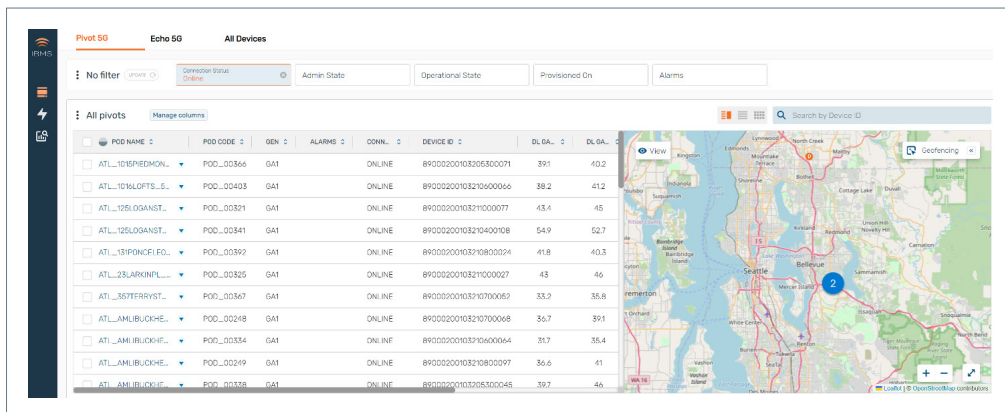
IRMS

Pivot 5G Echo 5G All Devices

No filter UPDATE

Connection Status
Online

Admin State

Operational State

Provisioned On

Alarms

All pivots Manage columns

Search by Device ID

| POD NAME | POD CODE | GEN | ALARMS | CONN... | DEVICE ID | DL GA... | DL GA... |
|---|---|---|---|---|---|---|---|
| ATL_1015PIEDMON... | POD_00366 | GA1 | | ONLINE | 89000200103205300071 | 39.1 | 40.2 |
| ATL_1016LOFTS_5... | POD_00403 | GA1 | | ONLINE | 89000200103210600066 | 38.2 | 41.2 |
| ATL_125LOGANST... | POD_00321 | GA1 | | ONLINE | 8900020010321100077 | 43.4 | 45 |
| ATL_125LOGANST... | POD_00341 | GA1 | | ONLINE | 89000200103210400108 | 54.9 | 52.7 |
| ATL_131PONCELEO... | POD_00392 | GA1 | | ONLINE | 89000200103210800024 | 41.8 | 40.3 |
| ATL_23LARKINPL... | POD_00325 | GA1 | | ONLINE | 8900020010321100027 | 43 | 46 |
| ATL_357TERRYST... | POD_00367 | GA1 | | ONLINE | 89000200103210700052 | 33.2 | 35.8 |
| ATL_AMLIBUCKHE... | POD_00248 | GA1 | | ONLINE | 89000200103210700068 | 36.7 | 39.1 |
| ATL_AMLIBUCKHE... | POD_00334 | GA1 | | ONLINE | 89000200103210600064 | 31.7 | 35.4 |
| ATL_AMLIBUCKHE... | POD_00249 | GA1 | | ONLINE | 89000200103210800097 | 36.6 | 41 |
| ATL_AMLIBUCKHE... | POD_00338 | GA1 | | ONLINE | 89000200103205300045 | 39.7 | 46 |

View

Geofencing

Lynnwood North Creek Edmonds Mountlake Terrace Kingston Bothell Kenmore Indianola Woodinville Suquamish Cottage Lake Kirkland Union Hill Novelty Hill Bainbridge Island Redmond Carnation Seattle Bellevue Sammamish Bremerton Mercer Island Issaquah Fall City Snoqualmie North Bend Renton Vashon WA 16

2

Leaflet | © OpenStreetMap contributors